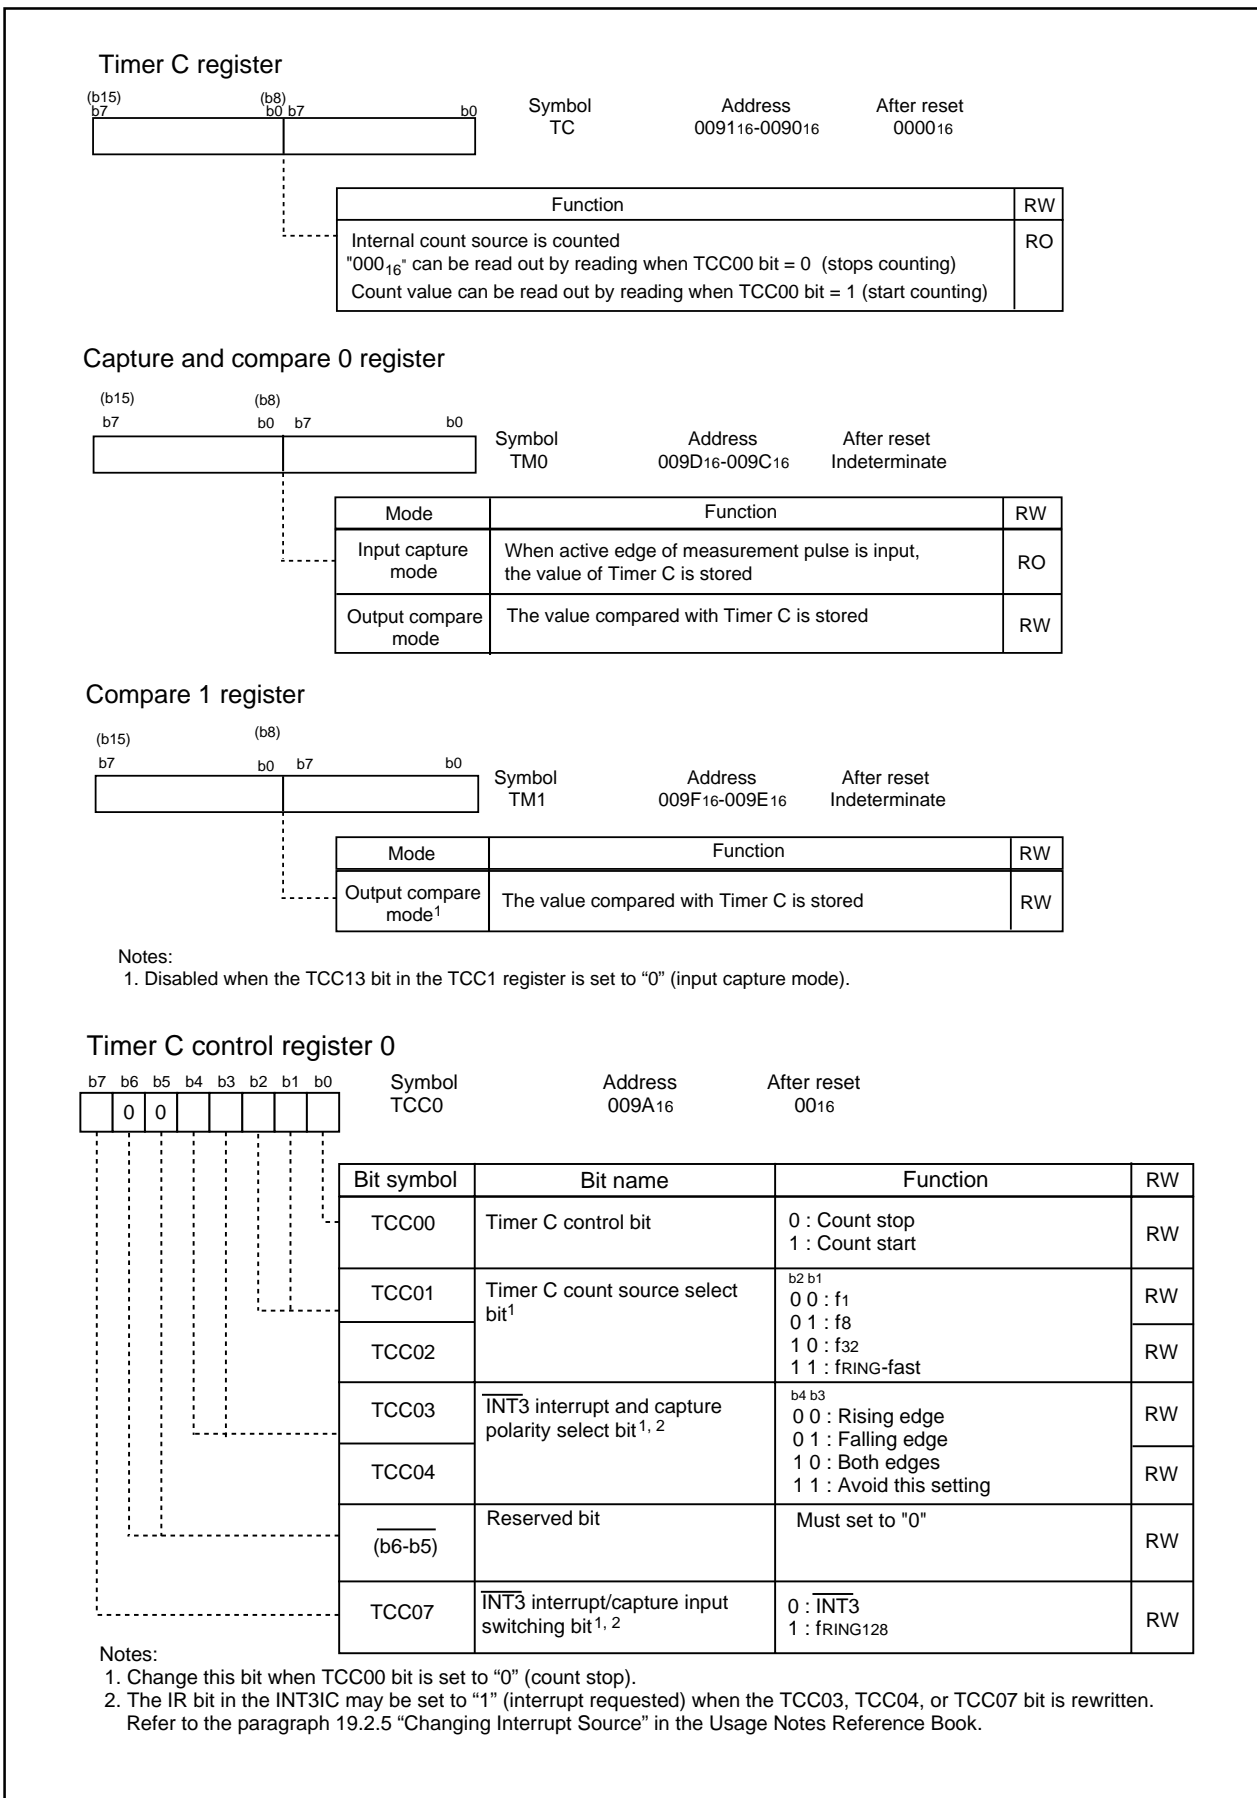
Timer C register

(b15) b7 (b8) b0 b7 b0

Symbol TC

Address $0091_{16}$-$0090_{16}$

After reset $0000_{16}$

| Function | RW |
|---|---|
| Internal count source is counted "$000_{16}$" can be read out by reading when TCC00 bit = 0 (stops counting) Count value can be read out by reading when TCC00 bit = 1 (start counting) | RO |

Capture and compare 0 register

(b15) b7 (b8) b0 b7 b0

Symbol TM0

Address $009D_{16}$-$009C_{16}$

After reset Indeterminate

| Mode | Function | RW |
|---|---|---|
| Input capture mode | When active edge of measurement pulse is input, the value of Timer C is stored | RO |
| Output compare mode | The value compared with Timer C is stored | RW |

Compare 1 register

(b15) b7 (b8) b0 b7 b0

Symbol TM1

Address $009F_{16}$-$009E_{16}$

After reset Indeterminate

| Mode | Function | RW |
|---|---|---|
| Output compare mode$^1$ | The value compared with Timer C is stored | RW |

Notes:
1. Disabled when the TCC13 bit in the TCC1 register is set to “0” (input capture mode).

Timer C control register 0

b7 b6 b5 b4 b3 b2 b1 b0
0 0

Symbol TCC0

Address $009A_{16}$

After reset $00_{16}$

| Bit symbol | Bit name | Function | RW |
|---|---|---|---|
| TCC00 | Timer C control bit | 0 : Count stop 1 : Count start | RW |
| TCC01 | Timer C count source select bit$^1$ | b2 b1 0 0 : f1 0 1 : f8 1 0 : f32 1 1 : fRING-fast | RW |
| TCC02 | | | RW |
| TCC03 | $\overline{INT3}$ interrupt and capture polarity select bit$^{1, 2}$ | b4 b3 0 0 : Rising edge 0 1 : Falling edge 1 0 : Both edges 1 1 : Avoid this setting | RW |
| TCC04 | | | RW |
| $\overline{\phantom{x}}$ (b6-b5) | Reserved bit | Must set to "0" | RW |
| TCC07 | $\overline{INT3}$ interrupt/capture input switching bit$^{1, 2}$ | 0 : $\overline{INT3}$ 1 : fRING128 | RW |

Notes:
1. Change this bit when TCC00 bit is set to “0” (count stop).
2. The IR bit in the INT3IC may be set to “1” (interrupt requested) when the TCC03, TCC04, or TCC07 bit is rewritten. Refer to the paragraph 19.2.5 “Changing Interrupt Source” in the Usage Notes Reference Book.